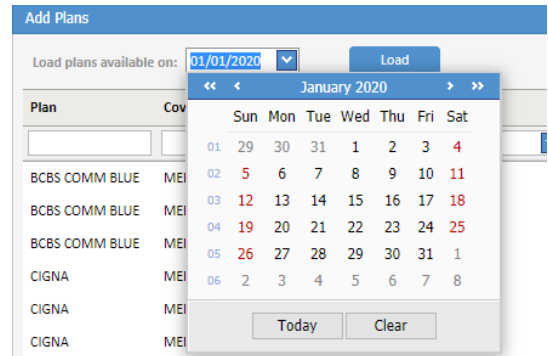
Add Plans

Load plans available on: 01/01/2020 Load

Plan Cov

«  ‹  January 2020  ›  »

| | Sun | Mon | Tue | Wed | Thu | Fri | Sat |
|---|---|---|---|---|---|---|---|
| 01 | 29 | 30 | 31 | 1 | 2 | 3 | 4 |
| 02 | 5 | 6 | 7 | 8 | 9 | 10 | 11 |
| 03 | 12 | 13 | 14 | 15 | 16 | 17 | 18 |
| 04 | 19 | 20 | 21 | 22 | 23 | 24 | 25 |
| 05 | 26 | 27 | 28 | 29 | 30 | 31 | 1 |
| 06 | 2 | 3 | 4 | 5 | 6 | 7 | 8 |

Today Clear

BCBS COMM BLUE ME

BCBS COMM BLUE ME

BCBS COMM BLUE ME

CIGNA ME

CIGNA ME

CIGNA ME